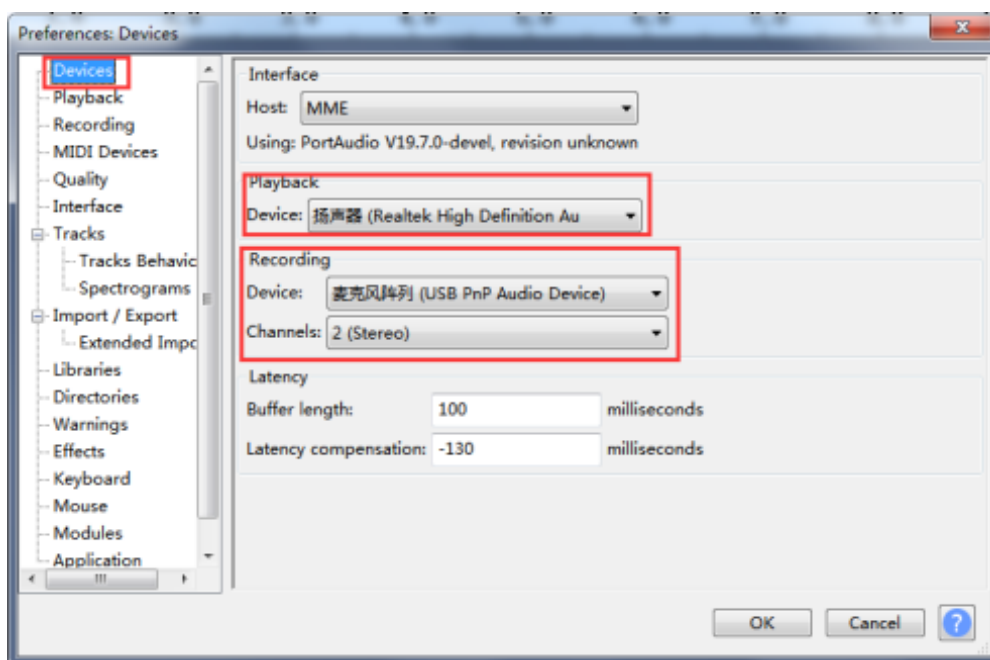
Preferences: Devices

Devices
Playback
Recording
MIDI Devices
Quality
Interface
Tracks
Tracks Behavic
Spectrograms
Import / Export
Extended Impc
Libraries
Directories
Warnings
Effects
Keyboard
Mouse
Modules
Application

Interface
Host: MME
Using: PortAudio V19.7.0-devel, revision unknown

Playback
Device: 扬声器 (Realtek High Definition Au

Recording
Device: 麦克风阵列 (USB PnP Audio Device)
Channels: 2 (Stereo)

Latency
Buffer length: 100 milliseconds
Latency compensation: -130 milliseconds

OK Cancel ?